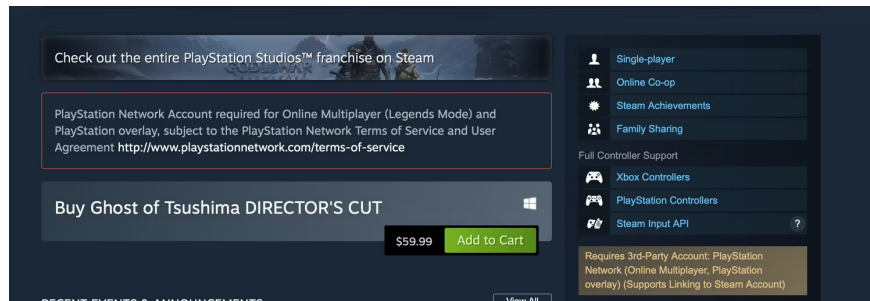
Check out the entire PlayStation Studios™ franchise on Steam

PlayStation Network Account required for Online Multiplayer (Legends Mode) and PlayStation overlay, subject to the PlayStation Network Terms of Service and User Agreement http://www.playstationnetwork.com/terms-of-service

Buy Ghost of Tsushima DIRECTOR'S CUT

$59.99 Add to Cart

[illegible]

View All

Single-player
Online Co-op
Steam Achievements
Family Sharing
Full Controller Support
Xbox Controllers
PlayStation Controllers
Steam Input API ?

Requires 3rd-Party Account: PlayStation Network (Online Multiplayer, PlayStation overlay) (Supports Linking to Steam Account)